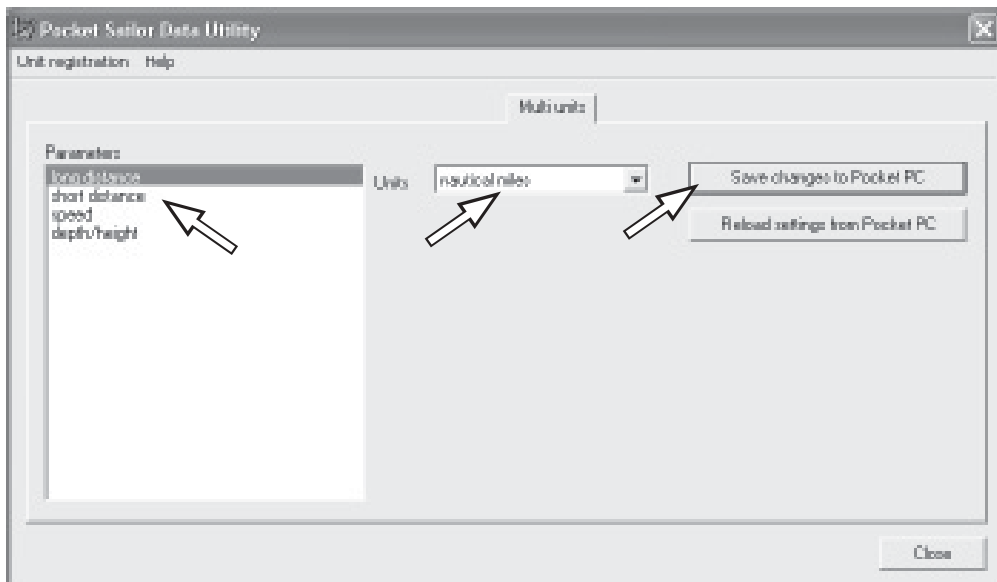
Pocket Sailor Data Utility

Unit registration Help

Multi units

Parameters
long distance
short distance
speed
depth/height

Units nautical miles

Save changes to Pocket PC

Reload settings from Pocket PC

Close